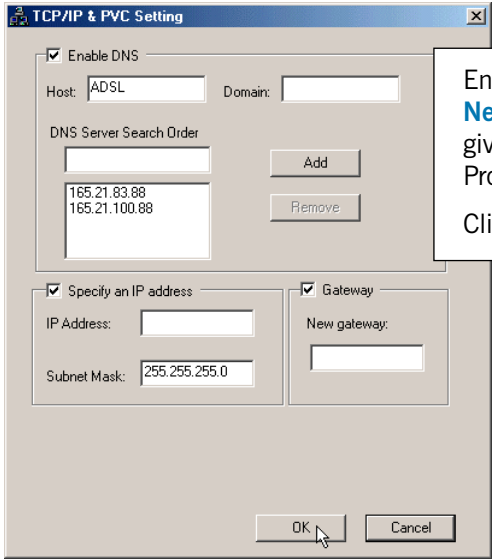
TCP/IP & PVC Setting

Enable DNS

Host: ADSL

Domain:

DNS Server Search Order

Add

165.21.83.88
165.21.100.88

Remove

En
Ne
giv
Pro

Cli

Specify an IP address

IP Address:

Subnet Mask: 255.255.255.0

Gateway

New gateway:

OK

Cancel